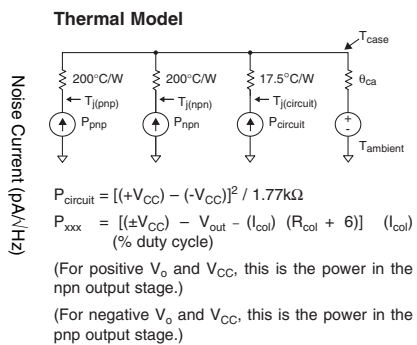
Thermal Model

$T_{case}$

200°C/W

$T_{j(pnp)}$

$P_{pnp}$

200°C/W

$T_{j(npn)}$

$P_{npn}$

17.5°C/W

$T_{j(circuit)}$

$P_{circuit}$

$\theta_{ca}$

+

–

$T_{ambient}$

Noise Current (pA/√Hz)

$P_{circuit} = [(+V_{CC}) - (-V_{CC})]^2 / 1.77k\Omega$

$P_{xxx} = [(\pm V_{CC}) - V_{out} - (I_{col})\ (R_{col} + 6)]\ \ (I_{col})$ (% duty cycle)

(For positive $V_o$ and $V_{CC}$, this is the power in the npn output stage.)

(For negative $V_o$ and $V_{CC}$, this is the power in the pnp output stage.)